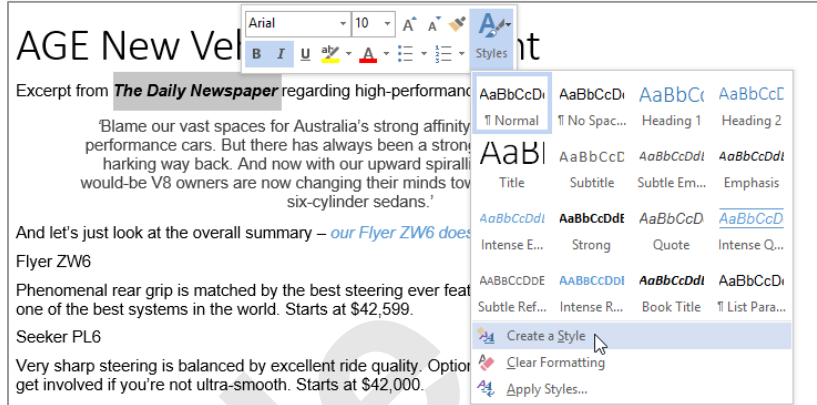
AGE New Vel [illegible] t

Arial 10 A A

B I U A

Styles

Excerpt from The Daily Newspaper regarding high-performanc

'Blame our vast spaces for Australia's strong affinity performance cars. But there has always been a strong harking way back. And now with our upward spirall would-be V8 owners are now changing their minds tow six-cylinder sedans.'

And let's just look at the overall summary – our Flyer ZW6 does

Flyer ZW6

Phenomenal rear grip is matched by the best steering ever feat one of the best systems in the world. Starts at $42,599.

Seeker PL6

Very sharp steering is balanced by excellent ride quality. Option get involved if you're not ultra-smooth. Starts at $42,000.

| AaBbCcDc | AaBbCcDc | AaBbCc | AaBbCcD |
|---|---|---|---|
| ¶ Normal | ¶ No Spac... | Heading 1 | Heading 2 |
| AaBl | AaBbCcD | AaBbCcDdl | AaBbCcDdl |
| Title | Subtitle | Subtle Em... | Emphasis |
| AaBbCcDdl | AaBbCcDdE | AaBbCcD | AaBbCcD |
| Intense E... | Strong | Quote | Intense Q... |
| AABBCCDDE | AABBCCDDI | AaBbCcDdl | AaBbCcDc |
| Subtle Ref... | Intense R... | Book Title | ¶ List Para... |

Create a Style
Clear Formatting
Apply Styles...